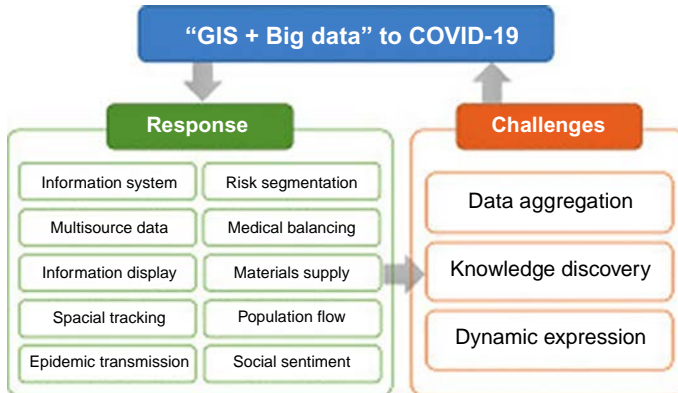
"GIS + Big data" to COVID-19

Response

Information system
Risk segmentation
Multisource data
Medical balancing
Information display
Materials supply
Spacial tracking
Population flow
Epidemic transmission
Social sentiment

Challenges

Data aggregation
Knowledge discovery
Dynamic expression